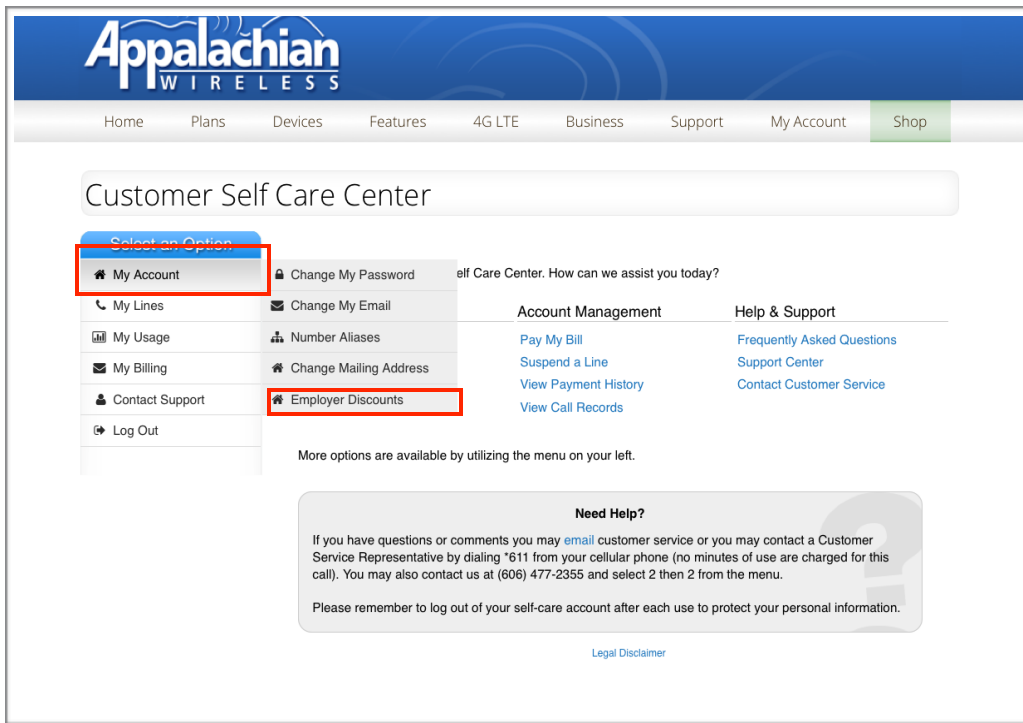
Appalachian WIRELESS

Home Plans Devices Features 4G LTE Business Support My Account Shop

Customer Self Care Center

Select an Option

My Account
My Lines
My Usage
My Billing
Contact Support
Log Out

Change My Password
Change My Email
Number Aliases
Change Mailing Address
Employer Discounts

elf Care Center. How can we assist you today?

Account Management
Pay My Bill
Suspend a Line
View Payment History
View Call Records

Help & Support
Frequently Asked Questions
Support Center
Contact Customer Service

More options are available by utilizing the menu on your left.

Need Help?

If you have questions or comments you may email customer service or you may contact a Customer Service Representative by dialing *611 from your cellular phone (no minutes of use are charged for this call). You may also contact us at (606) 477-2355 and select 2 then 2 from the menu.

Please remember to log out of your self-care account after each use to protect your personal information.

Legal Disclaimer